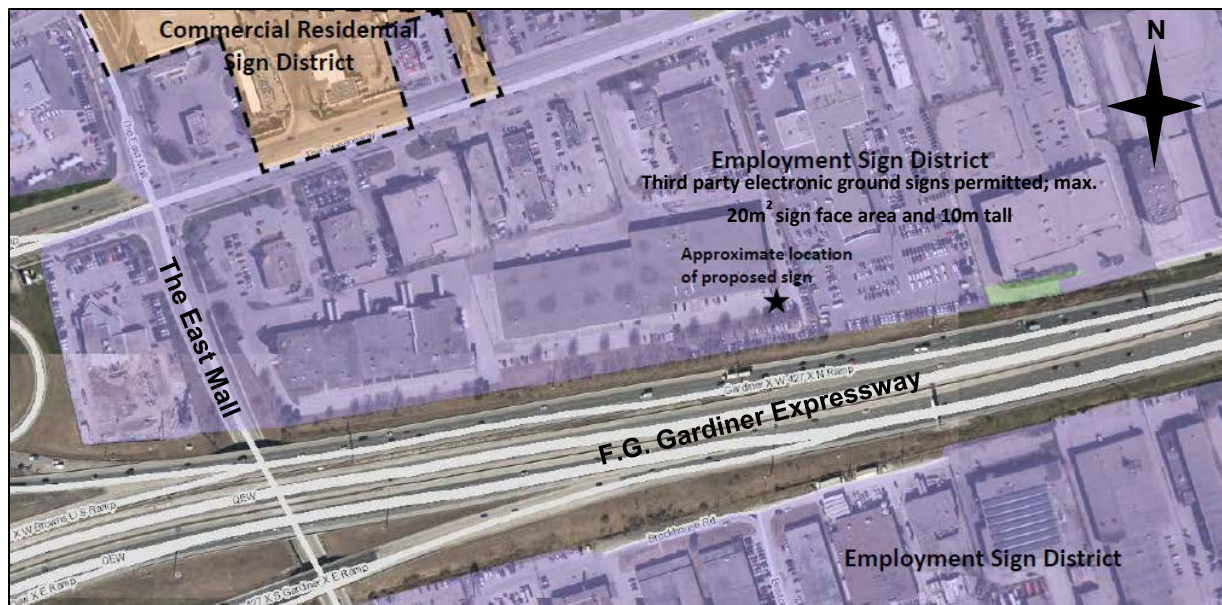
Commercial Residential Sign District

N

Employment Sign District
Third party electronic ground signs permitted; max. 20m$^2$ sign face area and 10m tall

Approximate location of proposed sign

The East Mall

The East Mall

Gardiner X W 427 X N Ramp

F.G. Gardiner Expressway

QEW

QEW

X W Browns L S Ramp

Brookhouse Rd

427 X S Gardiner X E Ramp

Employment Sign District